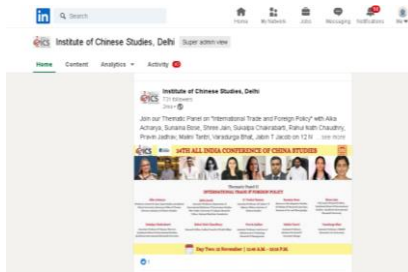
in Search

Home My Network Jobs Messaging Notifications Me

ICS Institute of Chinese Studies, Delhi Super admin view

Home Content Analytics Activity

Institute of Chinese Studies, Delhi
720 followers
2mo

Join our Thematic Panel on "International Trade and Foreign Policy" with Alka Acharya, Sunaina Bose, Shren Jain, Sukalpa Chakrabarti, Rahul Nath Chaudhry, Pravin Jadhav, Maini Tanfin, Varadurga Bhat, Jabin T Jacob on 12 N ...see more

14TH ALL INDIA CONFERENCE OF CHINA STUDIES

Thematic Panel 2
INTERNATIONAL TRADE & FOREIGN POLICY

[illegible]

Day Two | 8 November | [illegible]

1